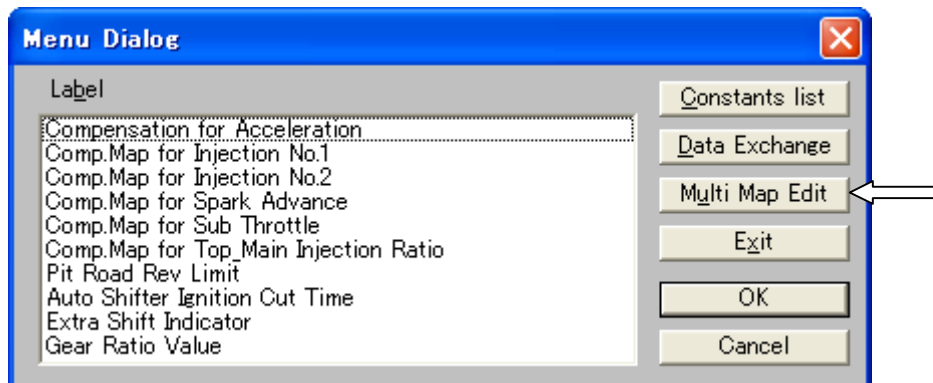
Menu Dialog

Label

Compensation for Acceleration
Comp.Map for Injection No.1
Comp.Map for Injection No.2
Comp.Map for Spark Advance
Comp.Map for Sub Throttle
Comp.Map for Top_Main Injection Ratio
Pit Road Rev Limit
Auto Shifter Ignition Cut Time
Extra Shift Indicator
Gear Ratio Value

Constants list
Data Exchange
Multi Map Edit
Exit
OK
Cancel